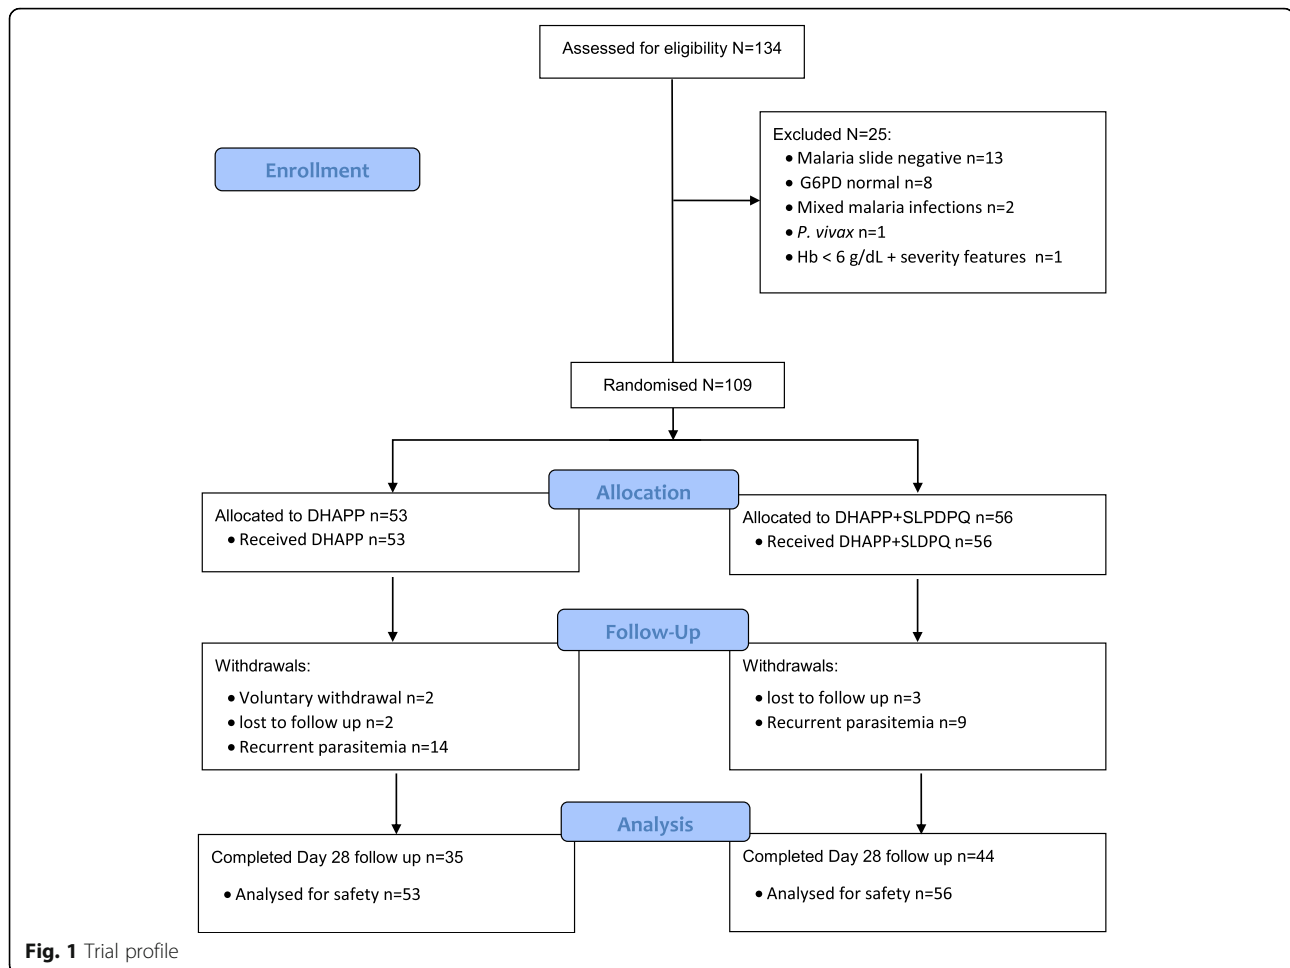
Assessed for eligibility N=134

Enrollment

Excluded N=25:
• Malaria slide negative n=13
• G6PD normal n=8
• Mixed malaria infections n=2
• *P. vivax* n=1
• Hb < 6 g/dL + severity features n=1

Randomised N=109

Allocation

Allocated to DHAPP n=53
• Received DHAPP n=53

Allocated to DHAPP+SLPDPQ n=56
• Received DHAPP+SLDPQ n=56

Follow-Up

Withdrawals:
• Voluntary withdrawal n=2
• lost to follow up n=2
• Recurrent parasitemia n=14

Withdrawals:
• lost to follow up n=3
• Recurrent parasitemia n=9

Analysis

Completed Day 28 follow up n=35
• Analysed for safety n=53

Completed Day 28 follow up n=44
• Analysed for safety n=56

Fig. 1 Trial profile